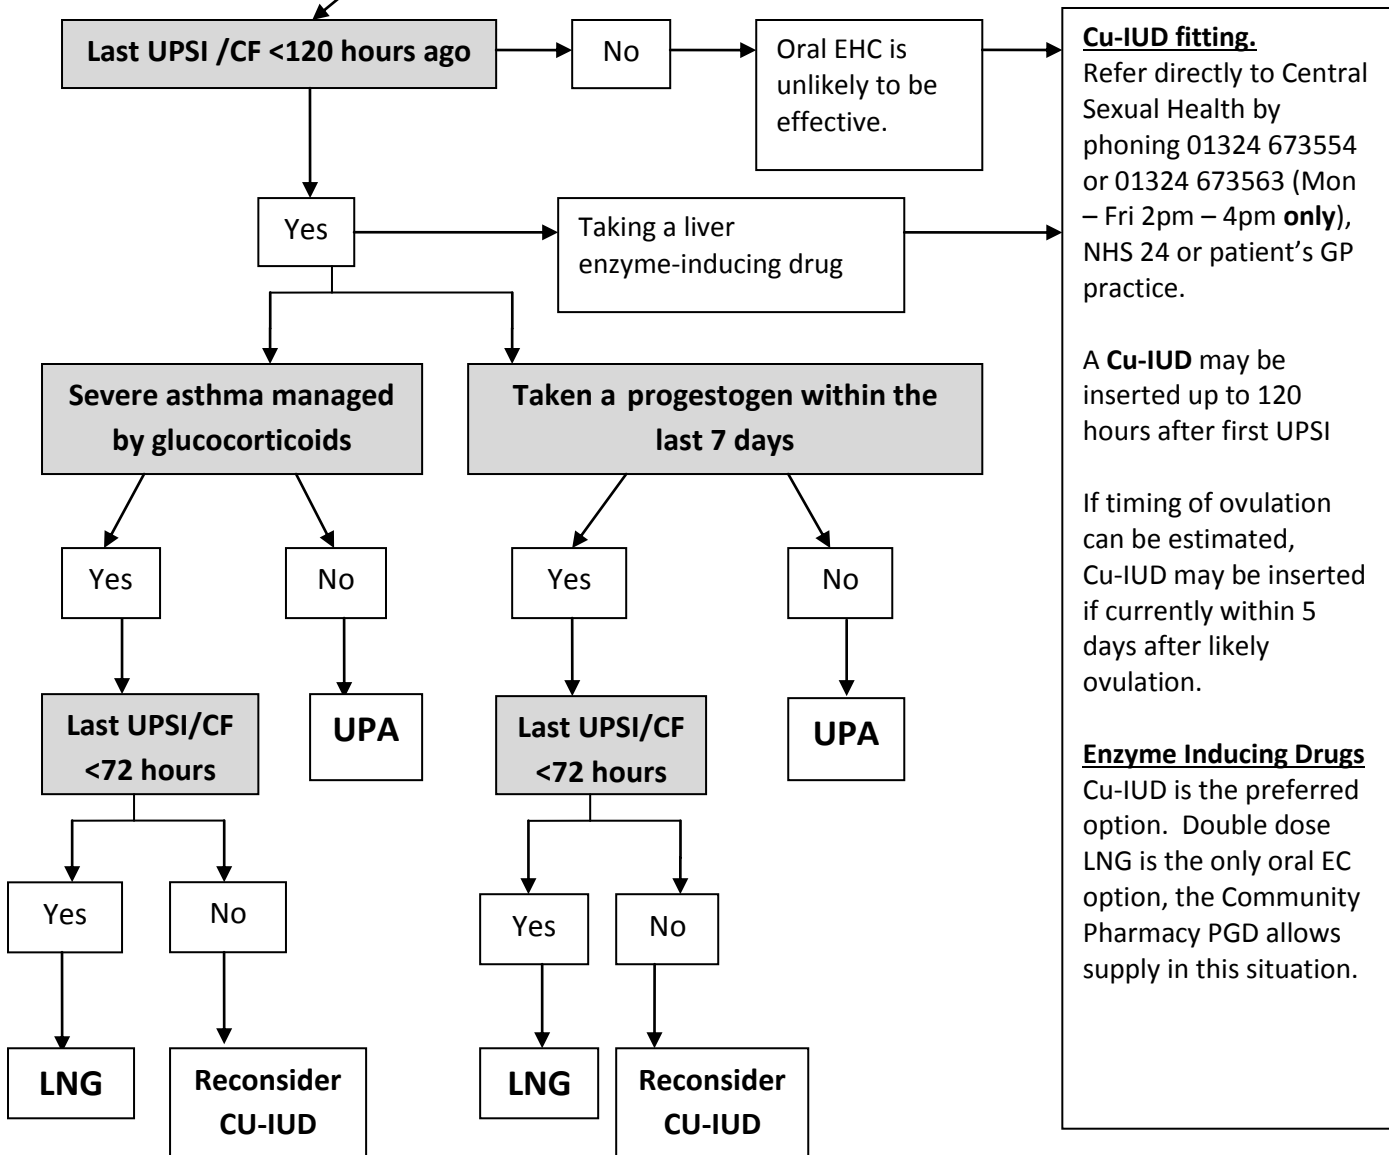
Last UPSI /CF <120 hours ago

No

Oral EHC is unlikely to be effective.

Cu-IUD fitting.
Refer directly to Central Sexual Health by phoning 01324 673554 or 01324 673563 (Mon – Fri 2pm – 4pm only), NHS 24 or patient's GP practice.

A Cu-IUD may be inserted up to 120 hours after first UPSI

If timing of ovulation can be estimated, Cu-IUD may be inserted if currently within 5 days after likely ovulation.

Enzyme Inducing Drugs
Cu-IUD is the preferred option. Double dose LNG is the only oral EC option, the Community Pharmacy PGD allows supply in this situation.

Yes

Taking a liver enzyme-inducing drug

Severe asthma managed by glucocorticoids

Taken a progestogen within the last 7 days

Yes

No

Yes

No

Last UPSI/CF <72 hours

UPA

Last UPSI/CF <72 hours

UPA

Yes

No

Yes

No

LNG

Reconsider CU-IUD

LNG

Reconsider CU-IUD